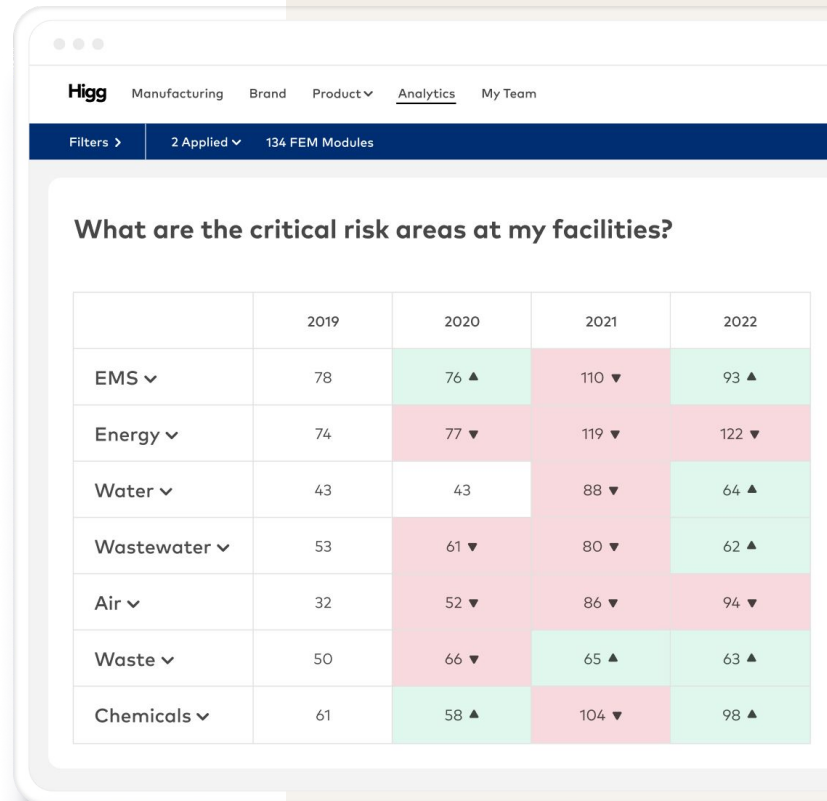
Higg Manufacturing Brand Product ⌄ Analytics My Team

Filters > 2 Applied ⌄ 134 FEM Modules

What are the critical risk areas at my facilities?

| | 2019 | 2020 | 2021 | 2022 |
|---|---|---|---|---|
| EMS ⌄ | 78 | 76 ▲ | 110 ▼ | 93 ▲ |
| Energy ⌄ | 74 | 77 ▼ | 119 ▼ | 122 ▼ |
| Water ⌄ | 43 | 43 | 88 ▼ | 64 ▲ |
| Wastewater ⌄ | 53 | 61 ▼ | 80 ▼ | 62 ▲ |
| Air ⌄ | 32 | 52 ▼ | 86 ▼ | 94 ▼ |
| Waste ⌄ | 50 | 66 ▼ | 65 ▲ | 63 ▲ |
| Chemicals ⌄ | 61 | 58 ▲ | 104 ▼ | 98 ▲ |